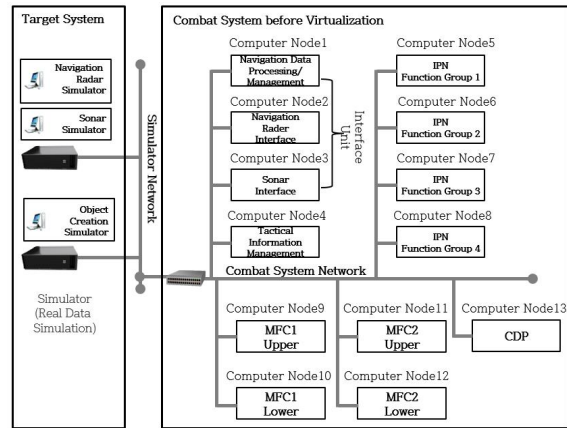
Target System

Navigation Radar Simulator

Sonar Simulator

Object Creation Simulator

Simulator Network

Simulator (Real Data Simulation)

Combat System before Virtualization

Computer Node1
Navigation Data Processing/ Management

Computer Node2
Navigation Rader Interface

Computer Node3
Sonar Interface

Interface Unit

Computer Node4
Tactical Information Management

Computer Node5
IPN Function Group 1

Computer Node6
IPN Function Group 2

Computer Node7
IPN Function Group 3

Computer Node8
IPN Function Group 4

Combat System Network

Computer Node9
MFC1 Upper

Computer Node10
MFC1 Lower

Computer Node11
MFC2 Upper

Computer Node12
MFC2 Lower

Computer Node13
CDP